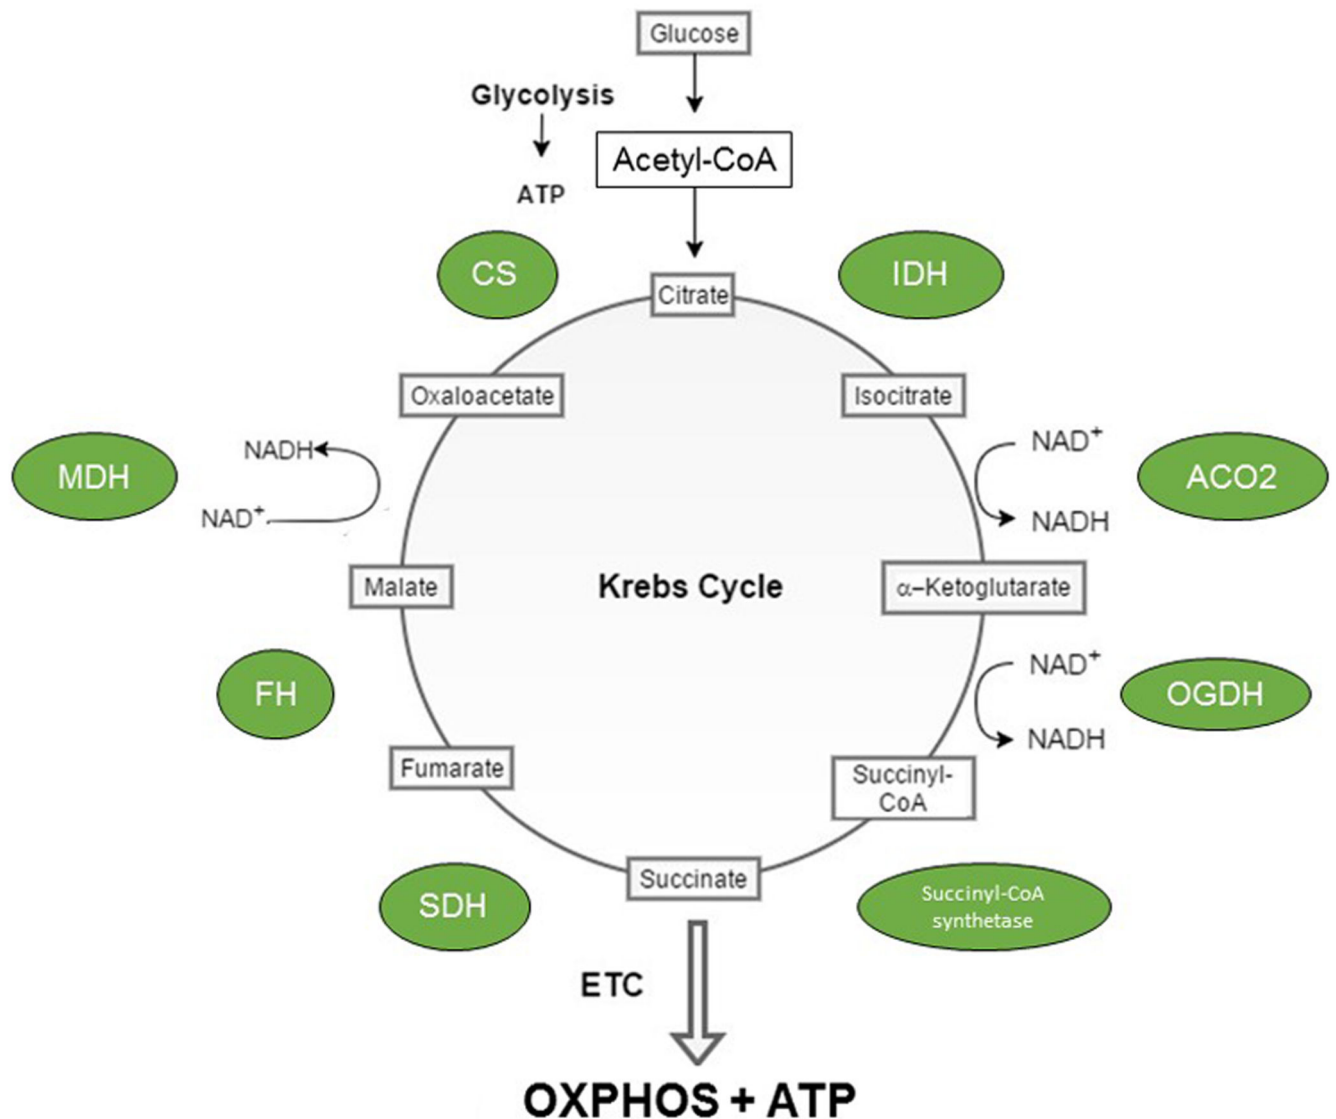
Glucose

Glycolysis

ATP

Acetyl-CoA

CS

IDH

Citrate

Oxaloacetate

Isocitrate

MDH

NADH

$NAD^+$

$NAD^+$

NADH

ACO2

Malate

Krebs Cycle

$\alpha$–Ketoglutarate

FH

$NAD^+$

NADH

OGDH

Fumarate

Succinyl-CoA

Succinate

SDH

Succinyl-CoA synthetase

ETC

OXPHOS + ATP